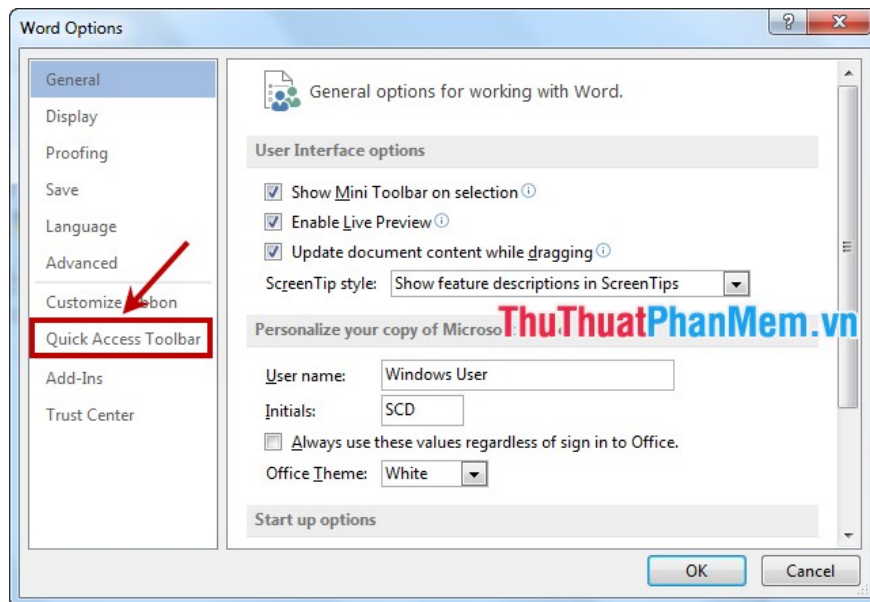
Word Options

?

General
Display
Proofing
Save
Language
Advanced
Customize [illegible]bon
Quick Access Toolbar
Add-Ins
Trust Center

General options for working with Word.

User Interface options

Show Mini Toolbar on selection
Enable Live Preview
Update document content while dragging
ScreenTip style: Show feature descriptions in ScreenTips

Personalize your copy of Microso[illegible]

ThuThuatPhanMem.vn

User name: Windows User
Initials: SCD
Always use these values regardless of sign in to Office.
Office Theme: White

Start up options

OK
Cancel